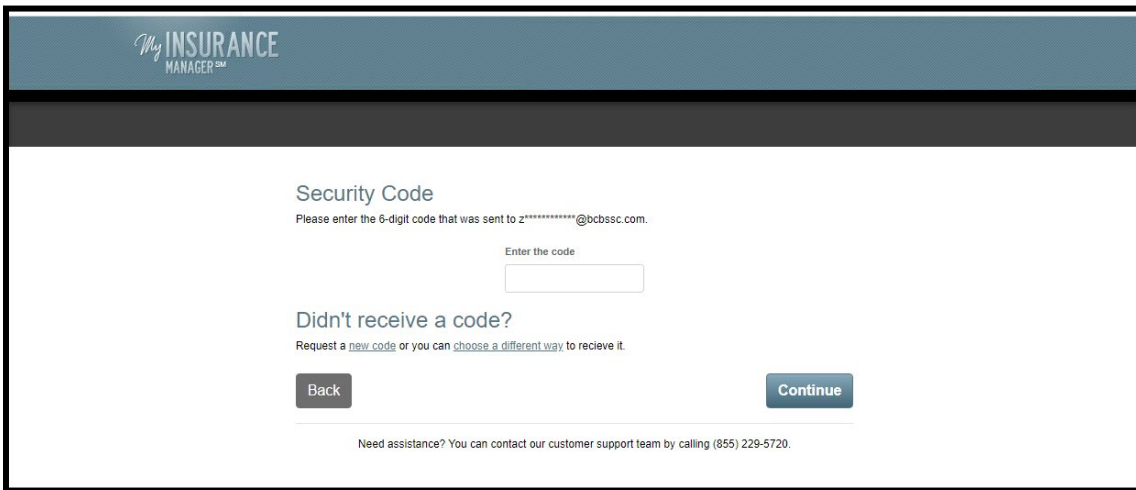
My INSURANCE MANAGER℠

Security Code

Please enter the 6-digit code that was sent to z************@bcbssc.com.

Enter the code

Didn't receive a code?

Request a new code or you can choose a different way to recieve it.

Back

Continue

Need assistance? You can contact our customer support team by calling (855) 229-5720.